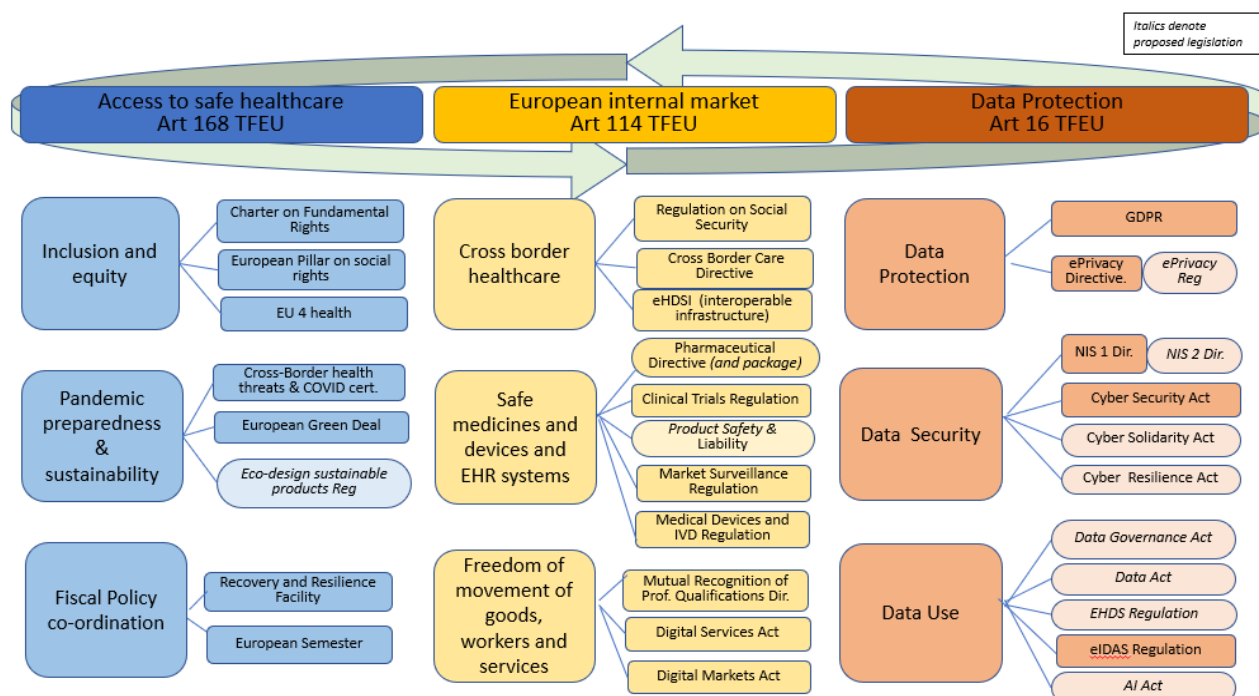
*Italics denote proposed legislation*

Access to safe healthcare
Art 168 TFEU

European internal market
Art 114 TFEU

Data Protection
Art 16 TFEU

Inclusion and equity

Charter on Fundamental Rights

European Pillar on social rights

EU 4 health

Pandemic preparedness & sustainability

Cross-Border health threats & COVID cert.

European Green Deal

*Eco-design sustainable products Reg*

Fiscal Policy co-ordination

Recovery and Resilience Facility

European Semester

Cross border healthcare

Regulation on Social Security

Cross Border Care Directive

eHDSI (interoperable infrastructure)

Safe medicines and devices and EHR systems

Pharmaceutical Directive *(and package)*

Clinical Trials Regulation

*Product Safety & Liability*

Market Surveillance Regulation

Medical Devices and IVD Regulation

Freedom of movement of goods, workers and services

Mutual Recognition of Prof. Qualifications Dir.

Digital Services Act

Digital Markets Act

Data Protection

GDPR

ePrivacy Directive.

*ePrivacy Reg*

Data Security

NIS 1 Dir.

*NIS 2 Dir.*

Cyber Security Act

Cyber Solidarity Act

Cyber Resilience Act

Data Use

*Data Governance Act*

*Data Act*

*EHDS Regulation*

eIDAS Regulation

*AI Act*